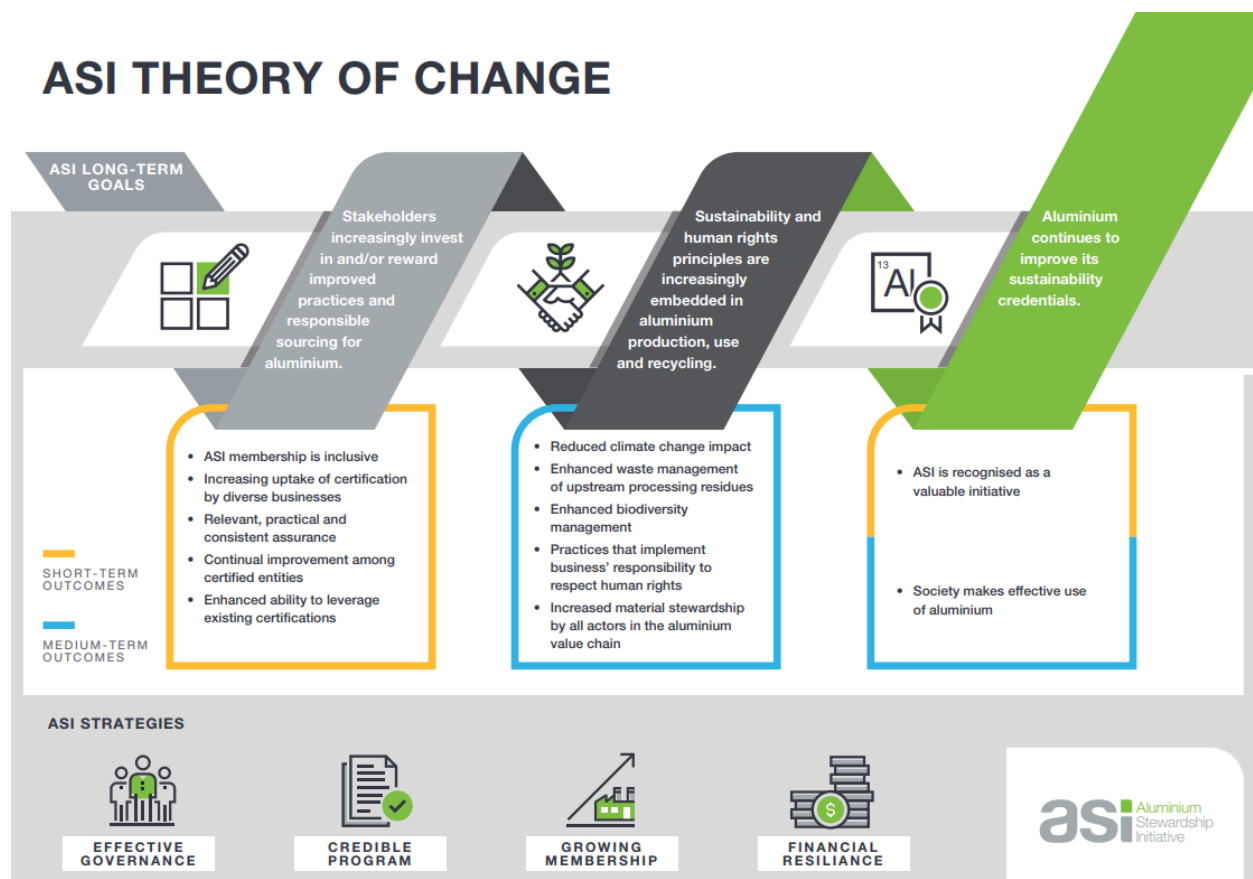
ASI THEORY OF CHANGE

ASI LONG-TERM GOALS

Stakeholders increasingly invest in and/or reward improved practices and responsible sourcing for aluminium.

Sustainability and human rights principles are increasingly embedded in aluminium production, use and recycling.

13 Al

Aluminium continues to improve its sustainability credentials.

- ASI membership is inclusive
- Increasing uptake of certification by diverse businesses
- Relevant, practical and consistent assurance
- Continual improvement among certified entities
- Enhanced ability to leverage existing certifications

- Reduced climate change impact
- Enhanced waste management of upstream processing residues
- Enhanced biodiversity management
- Practices that implement business' responsibility to respect human rights
- Increased material stewardship by all actors in the aluminium value chain

- ASI is recognised as a valuable initiative

- Society makes effective use of aluminium

SHORT-TERM OUTCOMES

MEDIUM-TERM OUTCOMES

ASI STRATEGIES

EFFECTIVE GOVERNANCE

CREDIBLE PROGRAM

GROWING MEMBERSHIP

$

FINANCIAL RESILIANCE

asi Aluminium Stewardship Initiative